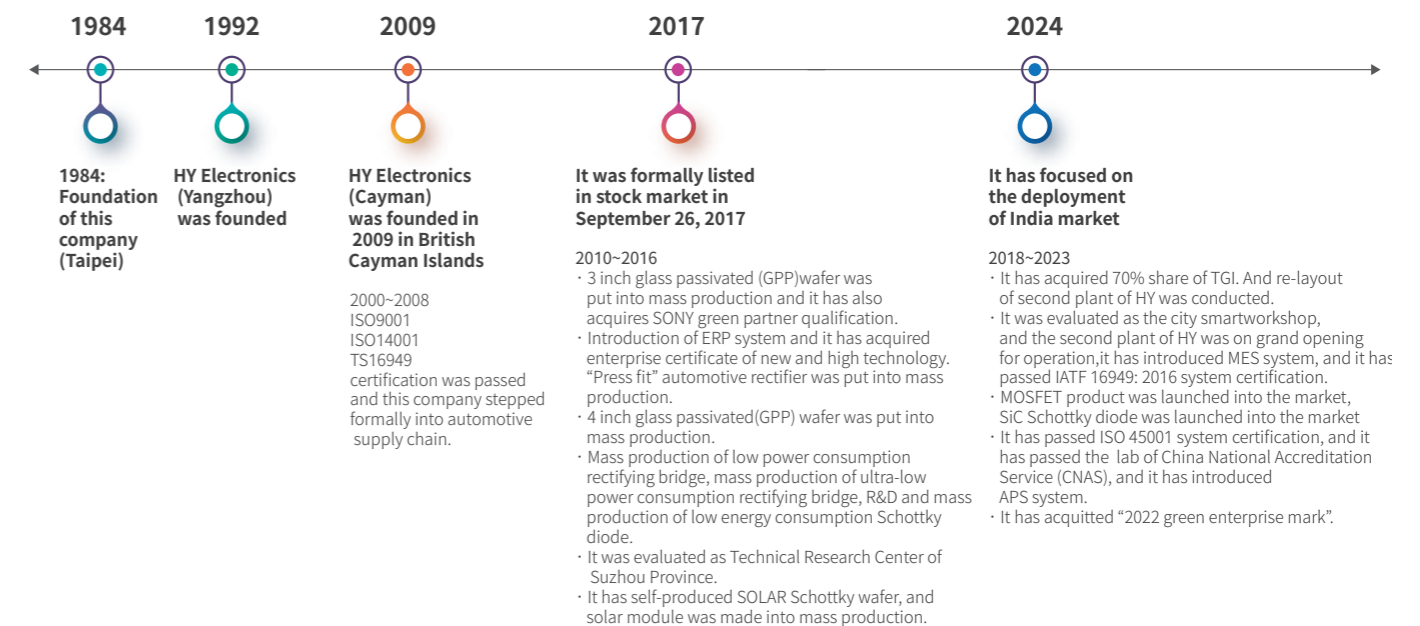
1984

1992

2009

2017

2024

1984: Foundation of this company (Taipei)

HY Electronics (Yangzhou) was founded

HY Electronics (Cayman) was founded in 2009 in British Cayman Islands

2000~2008
ISO9001
ISO14001
TS16949
certification was passed and this company stepped formally into automotive supply chain.

It was formally listed in stock market in September 26, 2017

2010~2016
・3 inch glass passivated (GPP)wafer was put into mass production and it has also acquires SONY green partner qualification.
・Introduction of ERP system and it has acquired enterprise certificate of new and high technology. “Press fit” automotive rectifier was put into mass production.
・4 inch glass passivated(GPP) wafer was put into mass production.
・Mass production of low power consumption rectifying bridge, mass production of ultra-low power consumption rectifying bridge, R&D and mass production of low energy consumption Schottky diode.
・It was evaluated as Technical Research Center of Suzhou Province.
・It has self-produced SOLAR Schottky wafer, and solar module was made into mass production.

It has focused on the deployment of India market

2018~2023
・It has acquired 70% share of TGI. And re-layout of second plant of HY was conducted.
・It was evaluated as the city smartworkshop, and the second plant of HY was on grand opening for operation,it has introduced MES system, and it has passed IATF 16949: 2016 system certification.
・MOSFET product was launched into the market, SiC Schottky diode was launched into the market
・It has passed ISO 45001 system certification, and it has passed the lab of China National Accreditation Service (CNAS), and it has introduced APS system.
・It has acquitted “2022 green enterprise mark”.